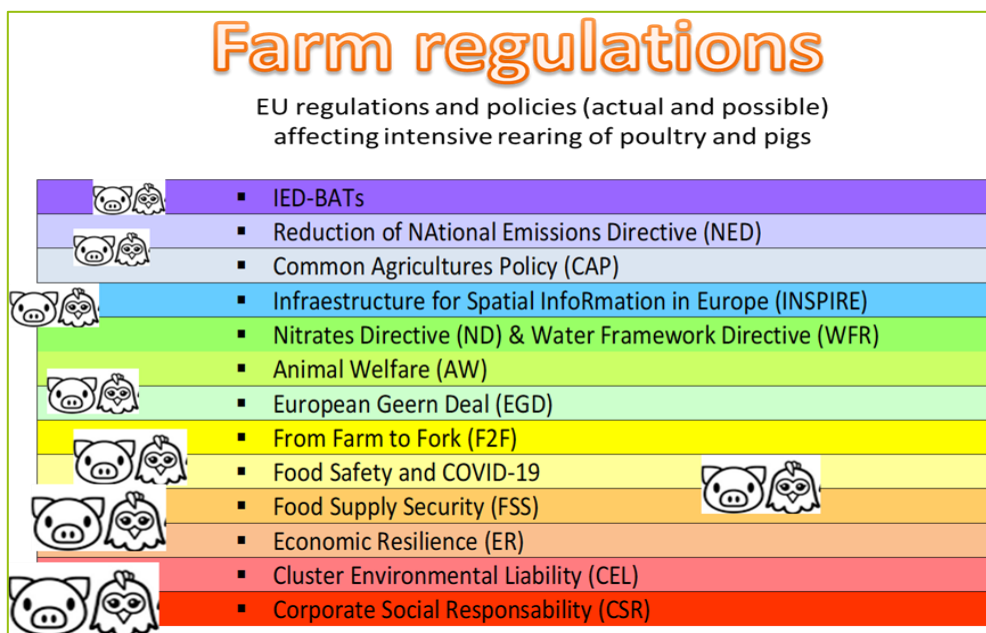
Farm regulations

EU regulations and policies (actual and possible) affecting intensive rearing of poultry and pigs

- IED-BATs
- Reduction of NAtional Emissions Directive (NED)
- Common Agricultures Policy (CAP)
- Infraestructure for Spatial InfoRmation in Europe (INSPIRE)
- Nitrates Directive (ND) & Water Framework Directive (WFR)
- Animal Welfare (AW)
- European Geern Deal (EGD)
- From Farm to Fork (F2F)
- Food Safety and COVID-19
- Food Supply Security (FSS)
- Economic Resilience (ER)
- Cluster Environmental Liability (CEL)
- Corporate Social Responsability (CSR)